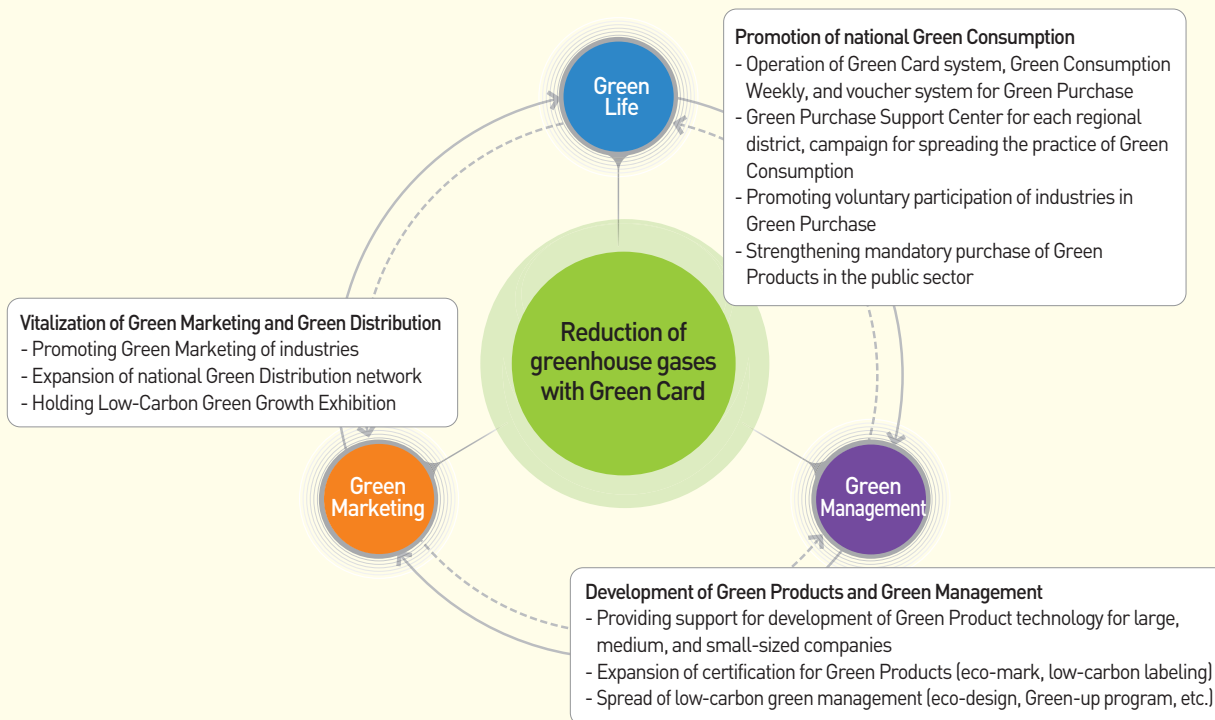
Green Life

Promotion of national Green Consumption
- Operation of Green Card system, Green Consumption Weekly, and voucher system for Green Purchase
- Green Purchase Support Center for each regional district, campaign for spreading the practice of Green Consumption
- Promoting voluntary participation of industries in Green Purchase
- Strengthening mandatory purchase of Green Products in the public sector

Vitalization of Green Marketing and Green Distribution
- Promoting Green Marketing of industries
- Expansion of national Green Distribution network
- Holding Low-Carbon Green Growth Exhibition

Reduction of greenhouse gases with Green Card

Green Marketing

Green Management

Development of Green Products and Green Management
- Providing support for development of Green Product technology for large, medium, and small-sized companies
- Expansion of certification for Green Products (eco-mark, low-carbon labeling)
- Spread of low-carbon green management (eco-design, Green-up program, etc.)